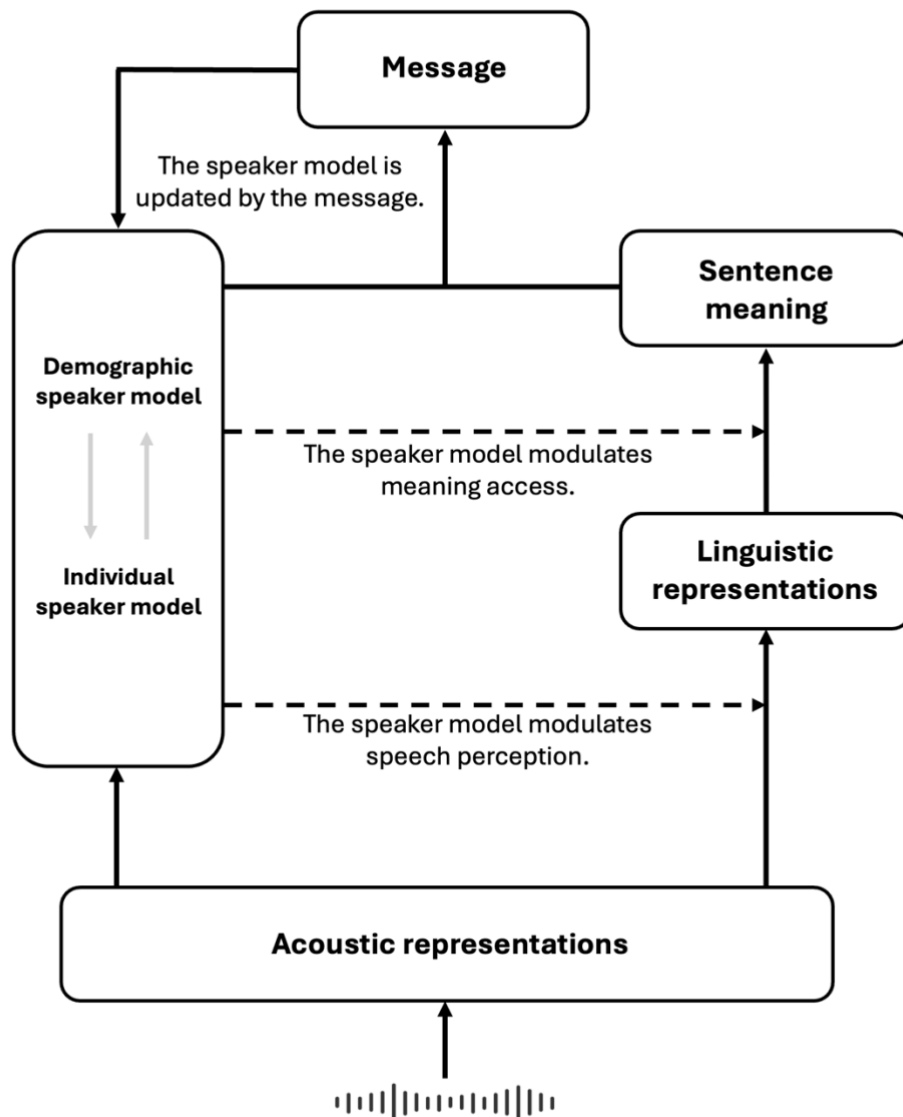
Message

The speaker model is updated by the message.

Sentence meaning

Demographic speaker model

Individual speaker model

The speaker model modulates meaning access.

Linguistic representations

The speaker model modulates speech perception.

Acoustic representations